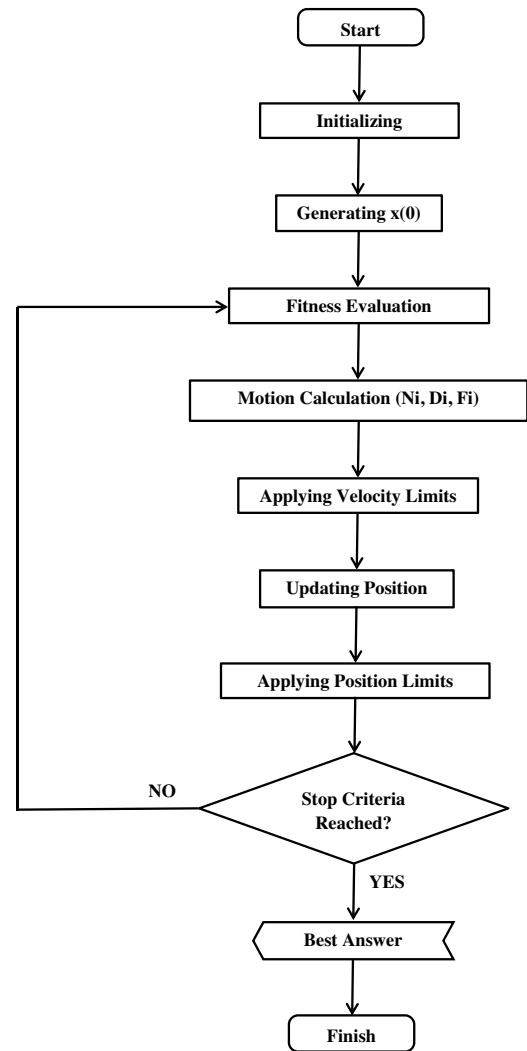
Start

Initializing

Generating x(0)

Fitness Evaluation

Motion Calculation (Ni, Di, Fi)

Applying Velocity Limits

Updating Position

Applying Position Limits

NO

Stop Criteria Reached?

YES

Best Answer

Finish